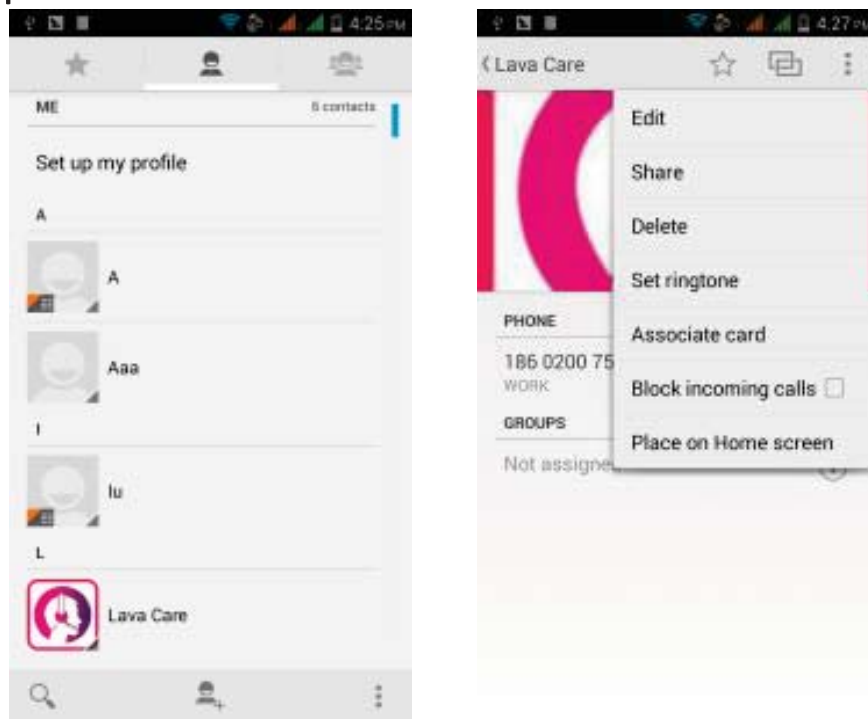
4:25PM

ME

6 contacts

Set up my profile

A

A

Aaa

I

Iu

L

Lava Care

4:27PM

Lava Care

Edit

Share

Delete

Set ringtone

Associate card

Block incoming calls

Place on Home screen

PHONE

186 0200 75

WORK

GROUPS

Not assigne